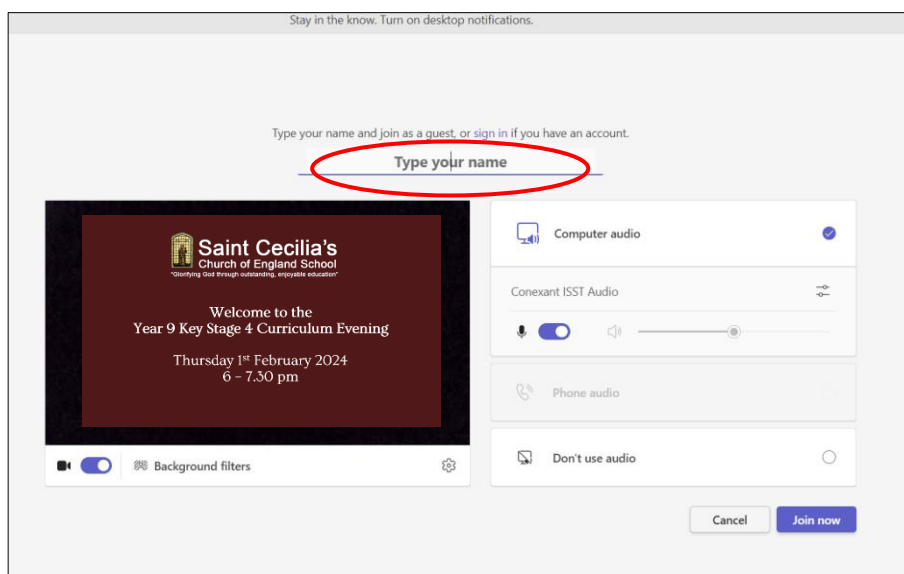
Stay in the know. Turn on desktop notifications.

Type your name and join as a guest, or sign in if you have an account.

Type your name

Saint Cecilia's
Church of England School
"Glorifying God through outstanding, enjoyable education"

Welcome to the
Year 9 Key Stage 4 Curriculum Evening

Thursday 1st February 2024
6 - 7.30 pm

Background filters

Computer audio

Conexant ISST Audio

Phone audio

Don't use audio

Cancel

Join now